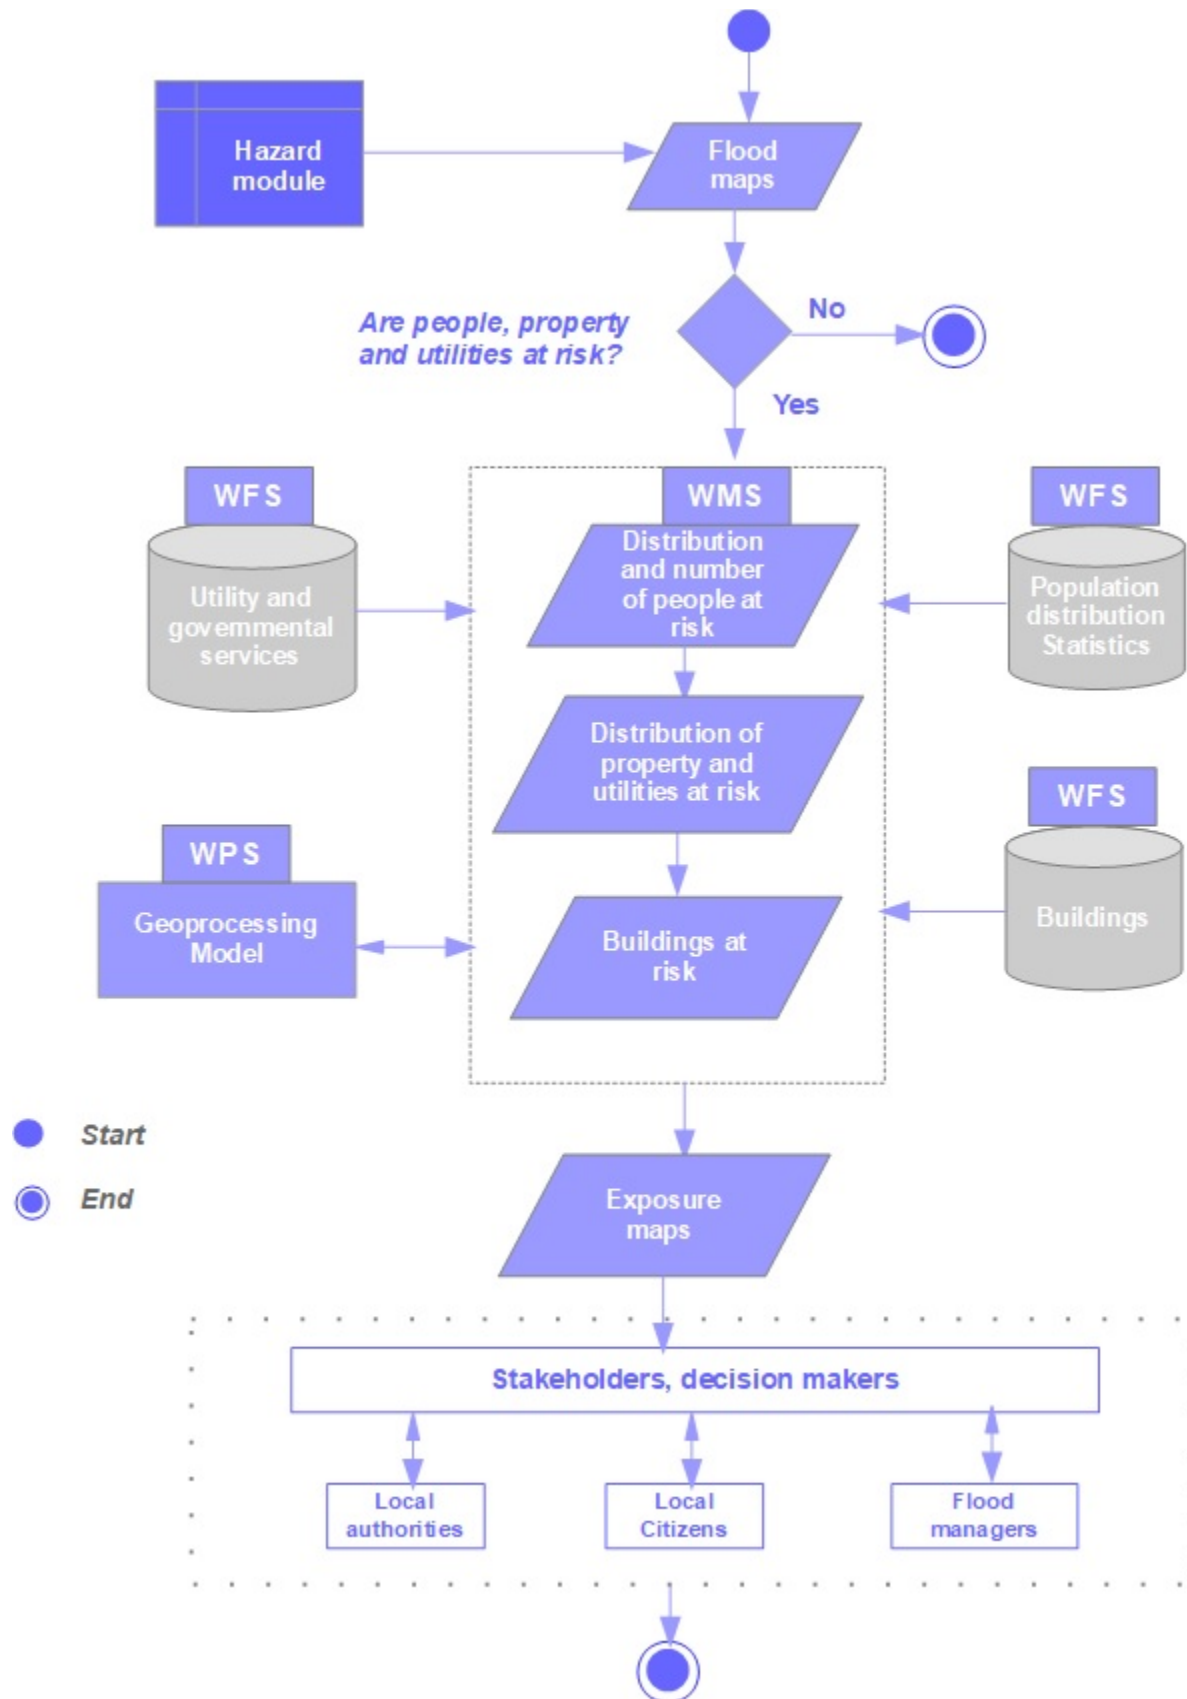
Hazard module

Flood maps

Are people, property and utilities at risk?

No

Yes

WFS

Utility and governmental services

WMS

Distribution and number of people at risk

WFS

Population distribution Statistics

Distribution of property and utilities at risk

WFS

Buildings

WPS

Geoprocessing Model

Buildings at risk

Start

End

Exposure maps

Stakeholders, decision makers

Local authorities

Local Citizens

Flood managers